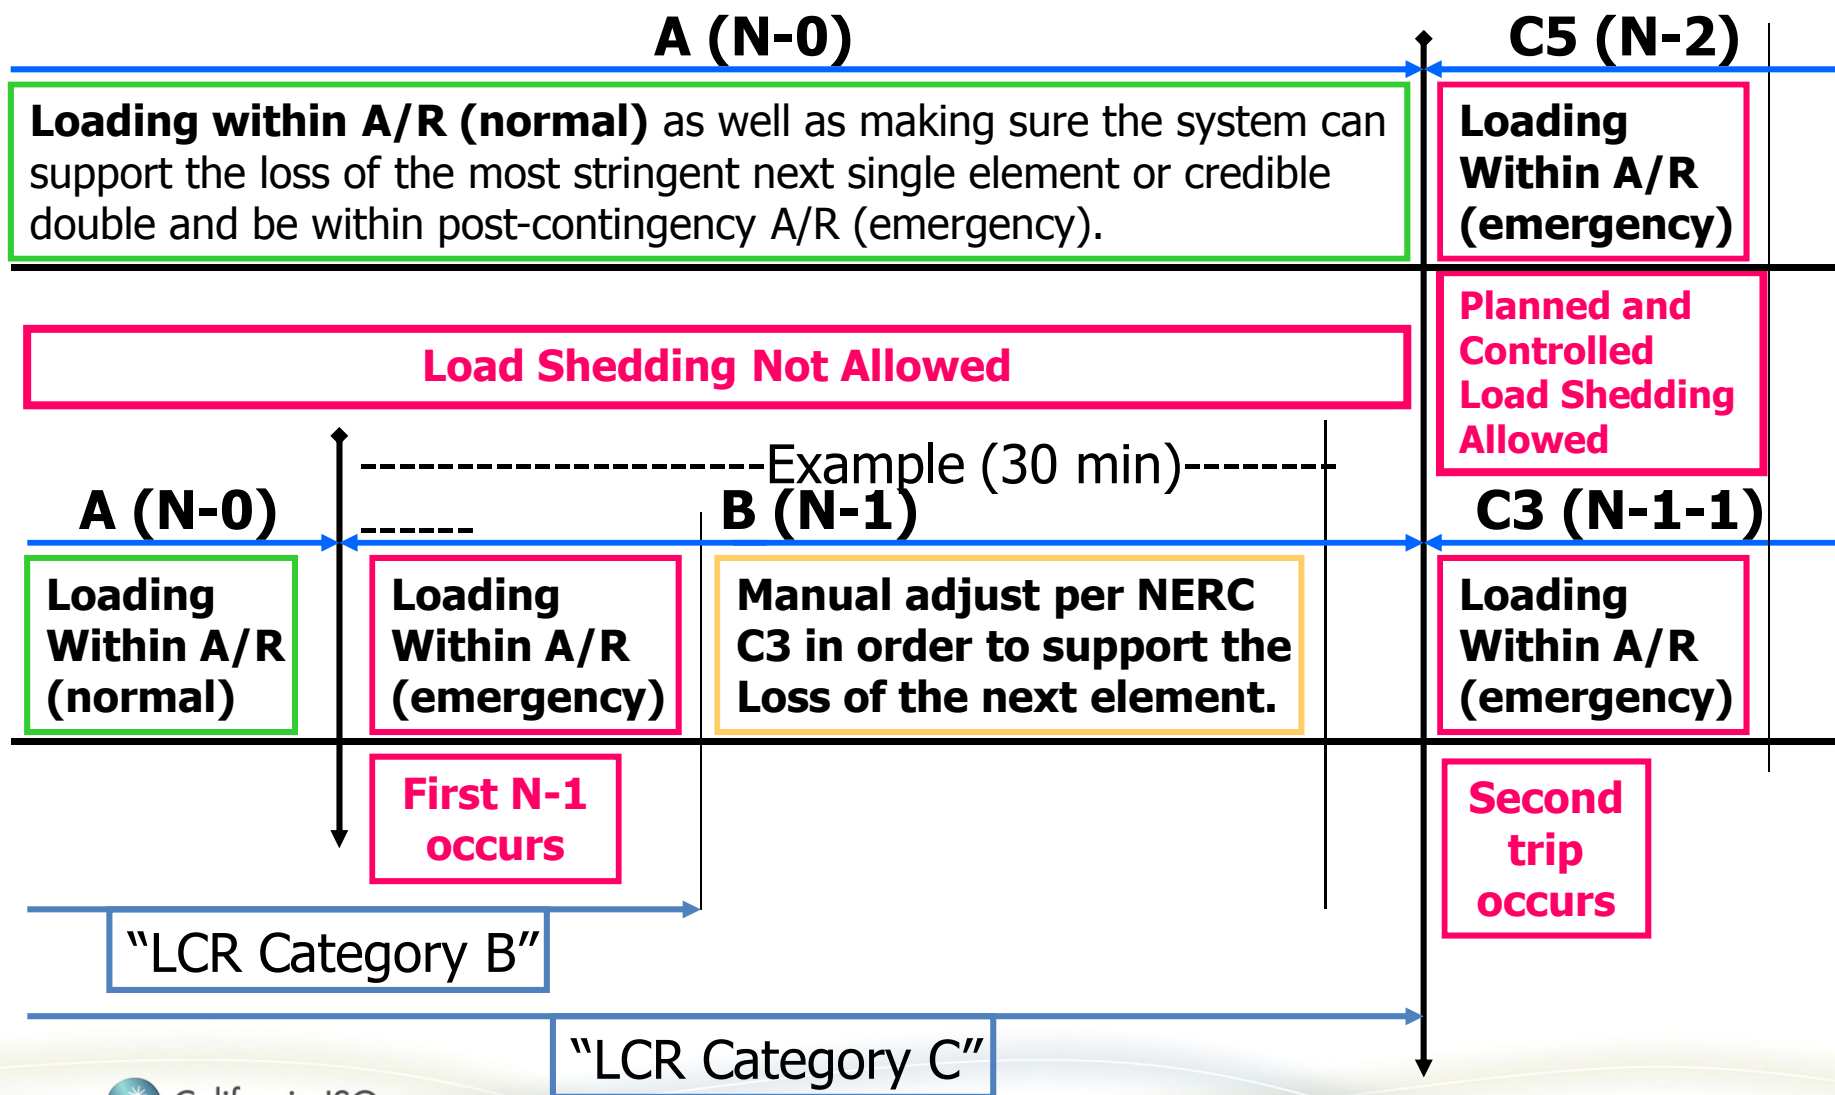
A (N-0)

C5 (N-2)

**Loading within A/R (normal)** as well as making sure the system can support the loss of the most stringent next single element or credible double and be within post-contingency A/R (emergency).

Loading Within A/R (emergency)

Planned and Controlled Load Shedding Allowed

Load Shedding Not Allowed

---------------------Example (30 min)-------- ------

A (N-0)

B (N-1)

C3 (N-1-1)

Loading Within A/R (normal)

Loading Within A/R (emergency)

Manual adjust per NERC C3 in order to support the Loss of the next element.

Loading Within A/R (emergency)

First N-1 occurs

Second trip occurs

"LCR Category B"

"LCR Category C"

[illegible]